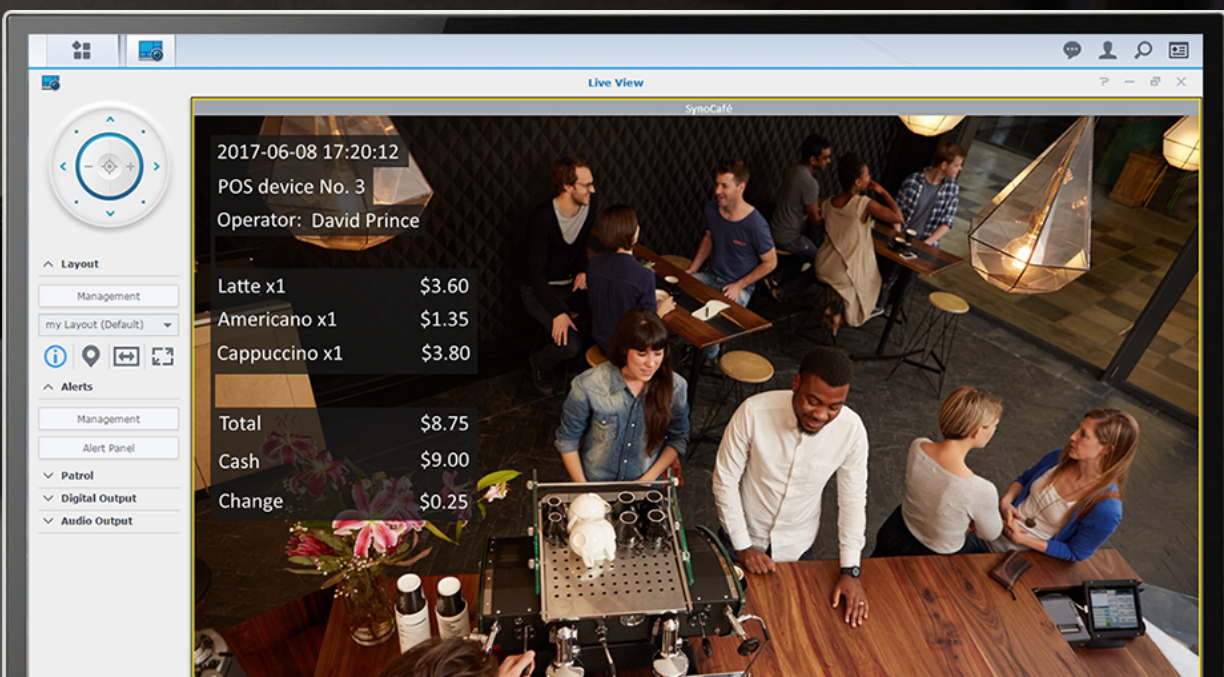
Live View

SynoCafé

2017-06-08 17:20:12
POS device No. 3
Operator: David Prince

Latte x1 $3.60
Americano x1 $1.35
Cappuccino x1 $3.80

Total $8.75
Cash $9.00
Change $0.25

Layout
Management
my Layout (Default)
Alerts
Management
Alert Panel
Patrol
Digital Output
Audio Output